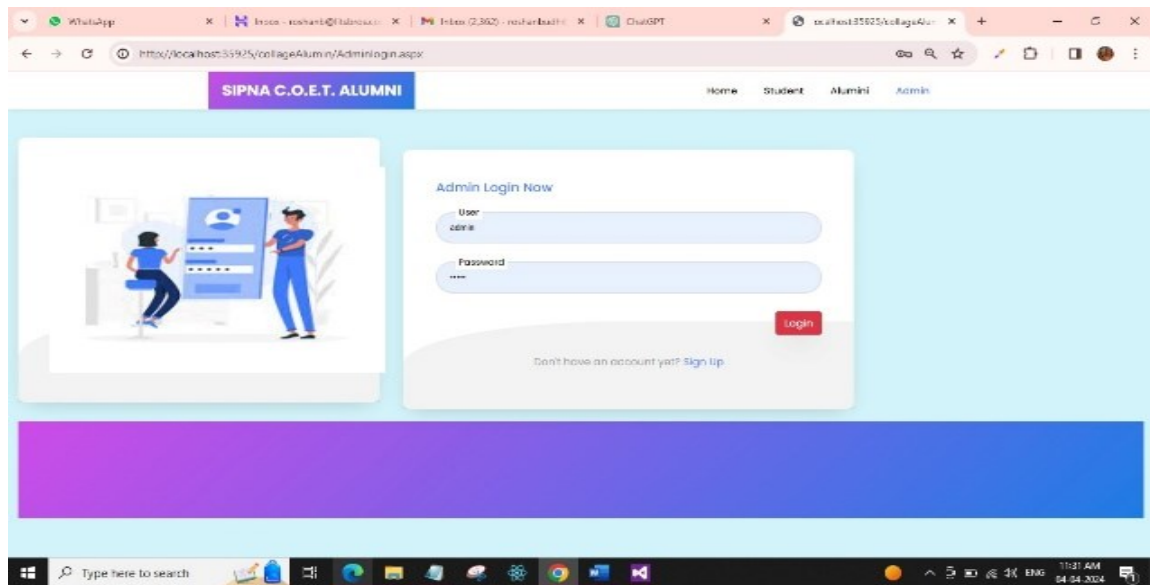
WhatsApp × | Inbox - roshani@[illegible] × | Inbox (2,362) - roshanbud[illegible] × | ChatGPT × | localhost:35925/collageAlu × +

http://localhost:35925/collageAlumin/Adminlogin.aspx

SIPNA C.O.E.T. ALUMNI

Home Student Alumini Admin

Admin Login Now

User
admin

Password
••••

Login

Don't have an account yet? Sign Up

Type here to search

ENG 11:31 AM 04-04-2024